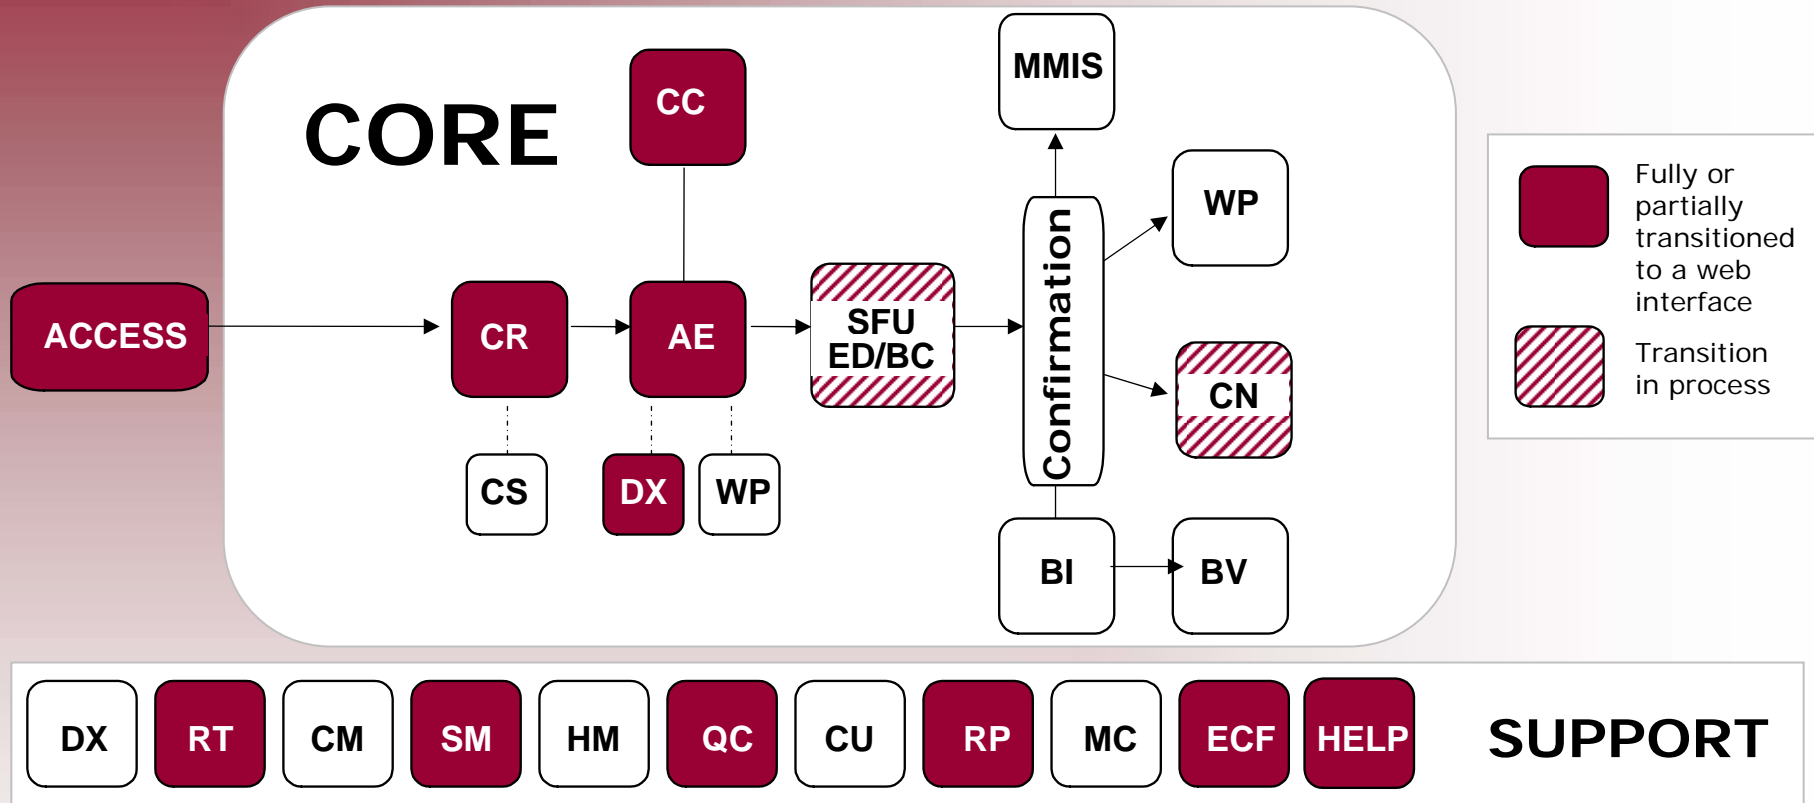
CORE

CC

MMIS

WP

ACCESS

CR

AE

SFU ED/BC

Confirmation

CN

CS

DX

WP

BI

BV

Fully or partially transitioned to a web interface

Transition in process

DX RT CM SM HM QC CU RP MC ECF HELP

SUPPORT